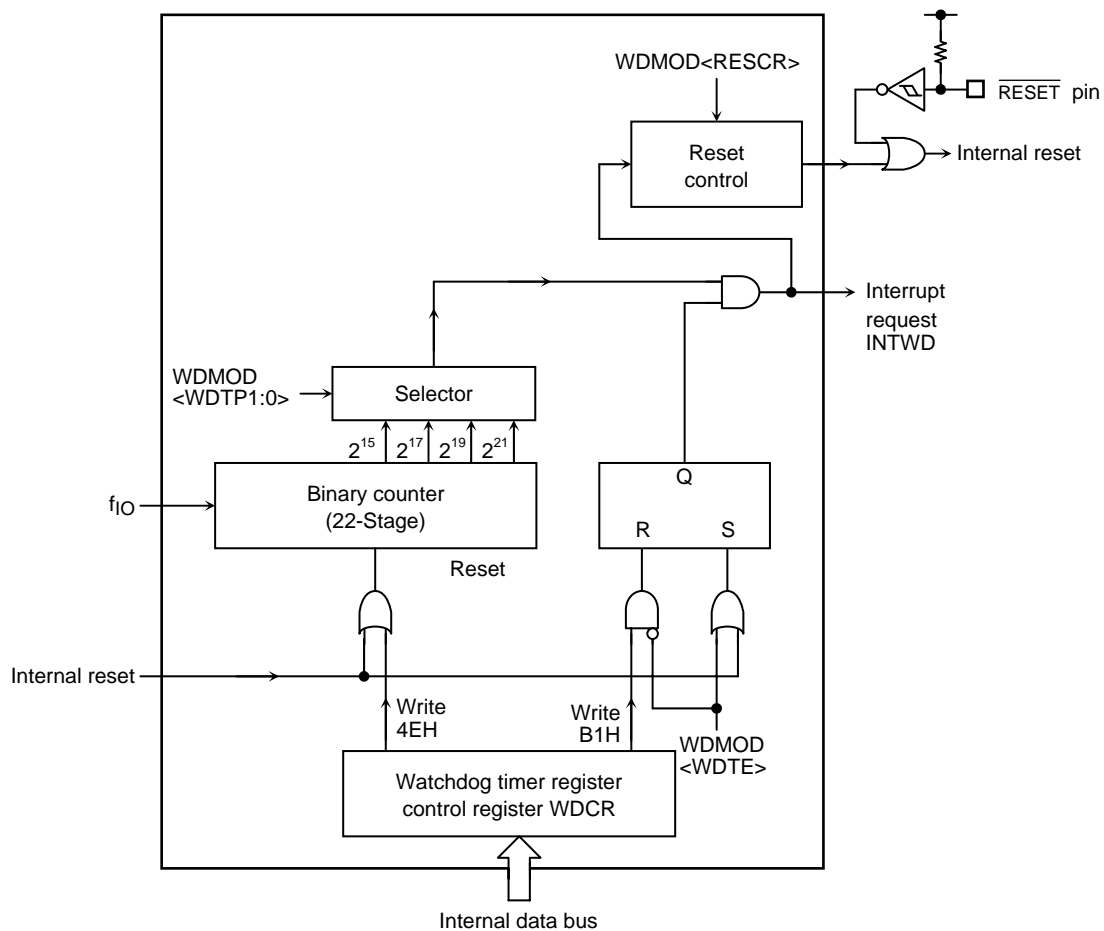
WDMOD<RESCR>

$\overline{\text{RESET}}$ pin

Reset control

Internal reset

Interrupt request INTWD

WDMOD <WDTP1:0>

Selector

$2^{15}$ $2^{17}$ $2^{19}$ $2^{21}$

$f_{IO}$

Binary counter (22-Stage)

Reset

Q

R S

Internal reset

Write 4EH

Write B1H

WDMOD <WDTE>

Watchdog timer register control register WDCR

Internal data bus